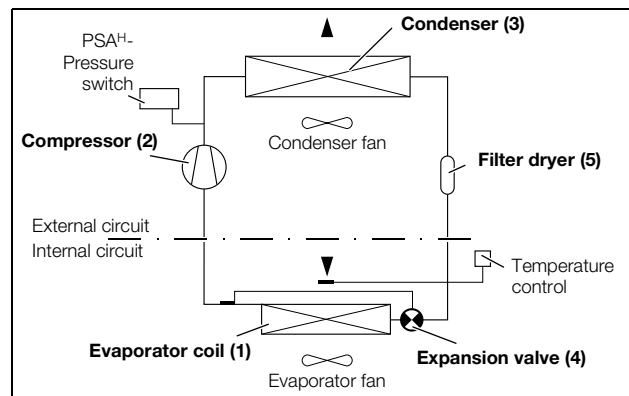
PSA$^{H}$-Pressure switch

Condenser (3)

Compressor (2)

Condenser fan

Filter dryer (5)

External circuit

Internal circuit

Temperature control

Evaporator coil (1)

Expansion valve (4)

Evaporator fan